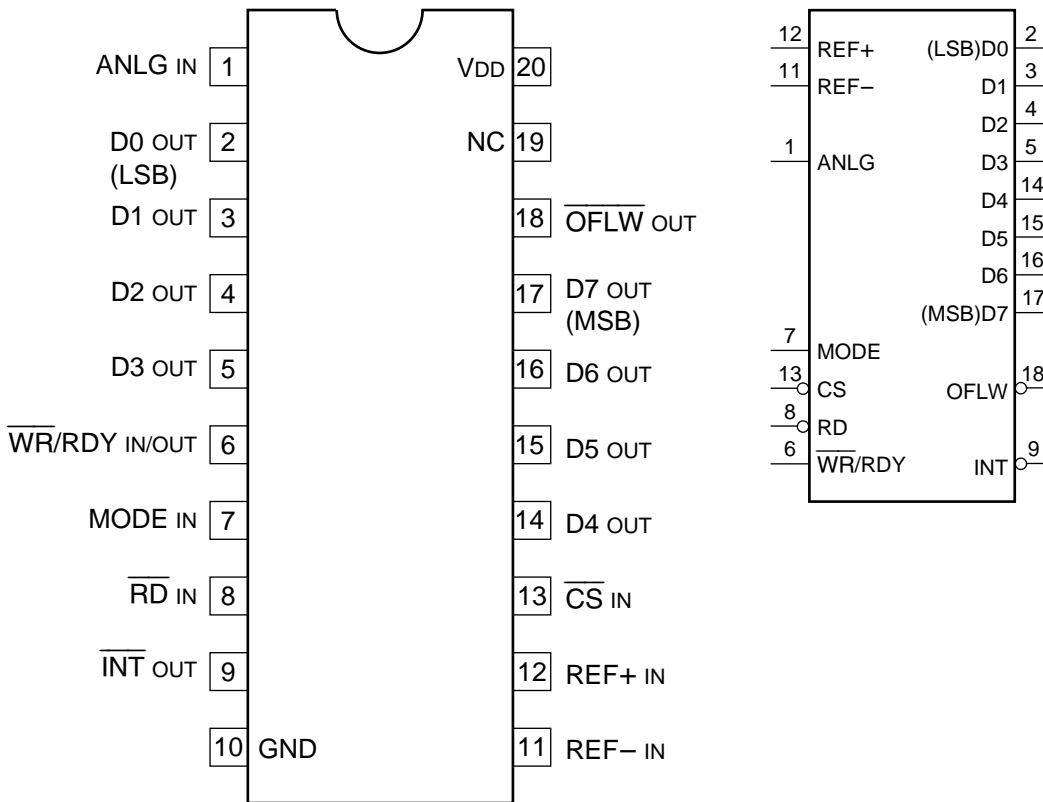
ANLG IN 1
D0 OUT (LSB) 2
D1 OUT 3
D2 OUT 4
D3 OUT 5
$\overline{WR}$/RDY IN/OUT 6
MODE IN 7
$\overline{RD}$ IN 8
$\overline{INT}$ OUT 9
10 GND

VDD 20
NC 19
18 $\overline{OFLW}$ OUT
17 D7 OUT (MSB)
16 D6 OUT
15 D5 OUT
14 D4 OUT
13 $\overline{CS}$ IN
12 REF+ IN
11 REF− IN

12 REF+
11 REF−
1 ANLG
7 MODE
13 CS
8 RD
6 $\overline{WR}$/RDY

(LSB)D0 2
D1 3
D2 4
D3 5
D4 14
D5 15
D6 16
(MSB)D7 17
OFLW 18
INT 9